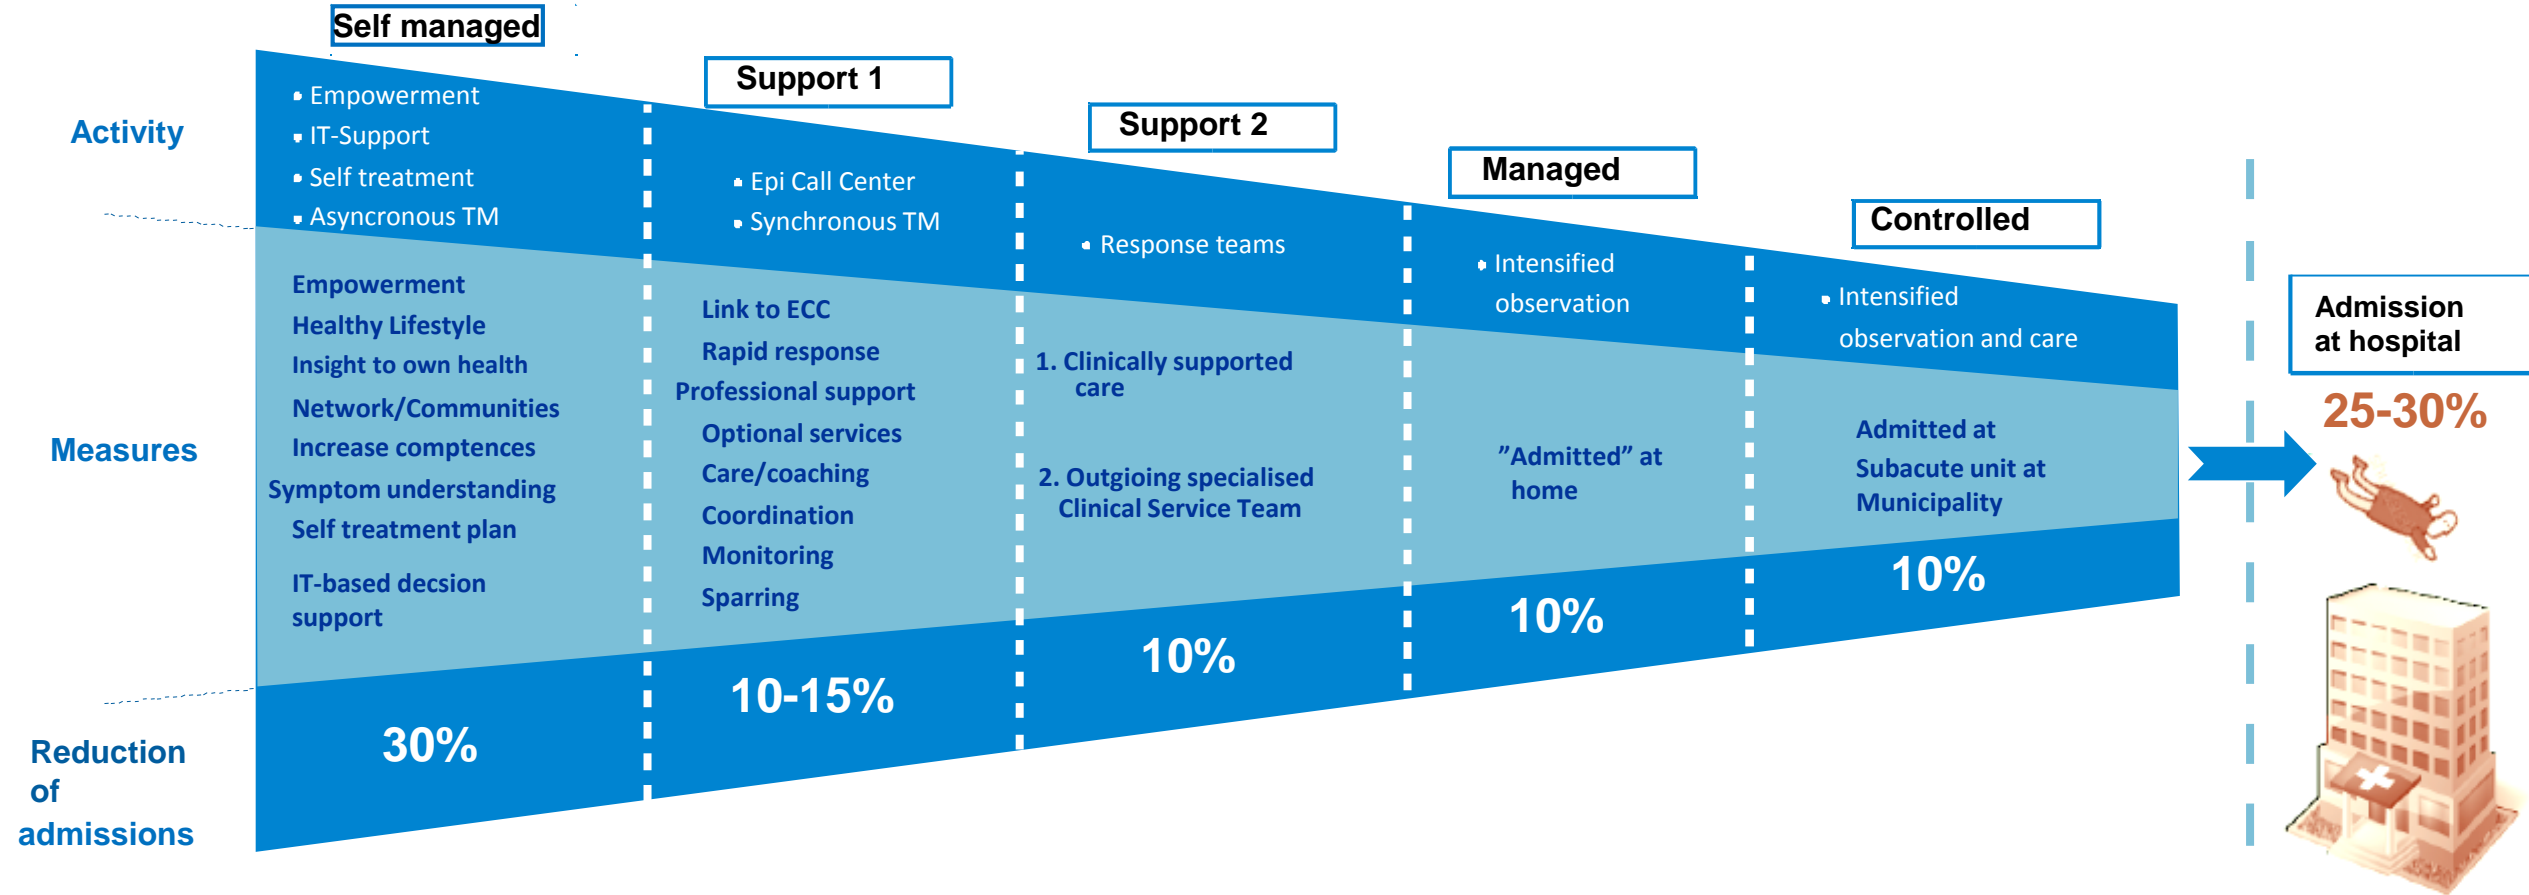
Self managed

Support 1

Support 2

Managed

Controlled

Activity

• Empowerment
• IT-Support
• Self treatment
• Asyncronous TM

• Epi Call Center
• Synchronous TM

• Response teams

• Intensified observation

• Intensified observation and care

Admission at hospital

25-30%

Measures

Empowerment
Healthy Lifestyle
Insight to own health
Network/Communities
Increase comptences
Symptom understanding
Self treatment plan
IT-based decsion support

Link to ECC
Rapid response
Professional support
Optional services
Care/coaching
Coordination
Monitoring
Sparring

1. Clinically supported care

2. Outgoing specialised Clinical Service Team

"Admitted" at home

Admitted at Subacute unit at Municipality

Reduction of admissions

30%

10-15%

10%

10%

10%